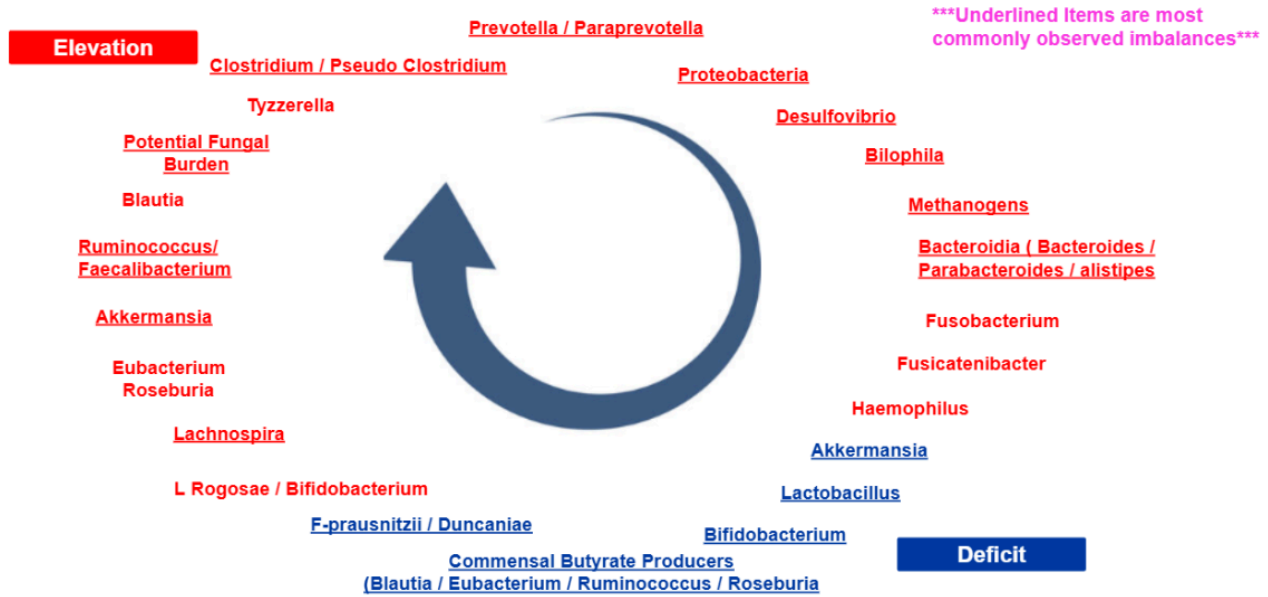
Elevation

***Underlined Items are most commonly observed imbalances***

Prevotella / Paraprevotella

Clostridium / Pseudo Clostridium

Proteobacteria

Tyzzerella

Desulfovibrio

Potential Fungal Burden

Bilophila

Blautia

Methanogens

Ruminococcus/ Faecalibacterium

Bacteroidia ( Bacteroides / Parabacteroides / alistipes

Akkermansia

Fusobacterium

Eubacterium Roseburia

Fusicatenibacter

Haemophilus

Lachnospira

Akkermansia

L Rogosae / Bifidobacterium

Lactobacillus

F-prausnitzii / Duncaniae

Bifidobacterium

Deficit

Commensal Butyrate Producers (Blautia / Eubacterium / Ruminococcus / Roseburia